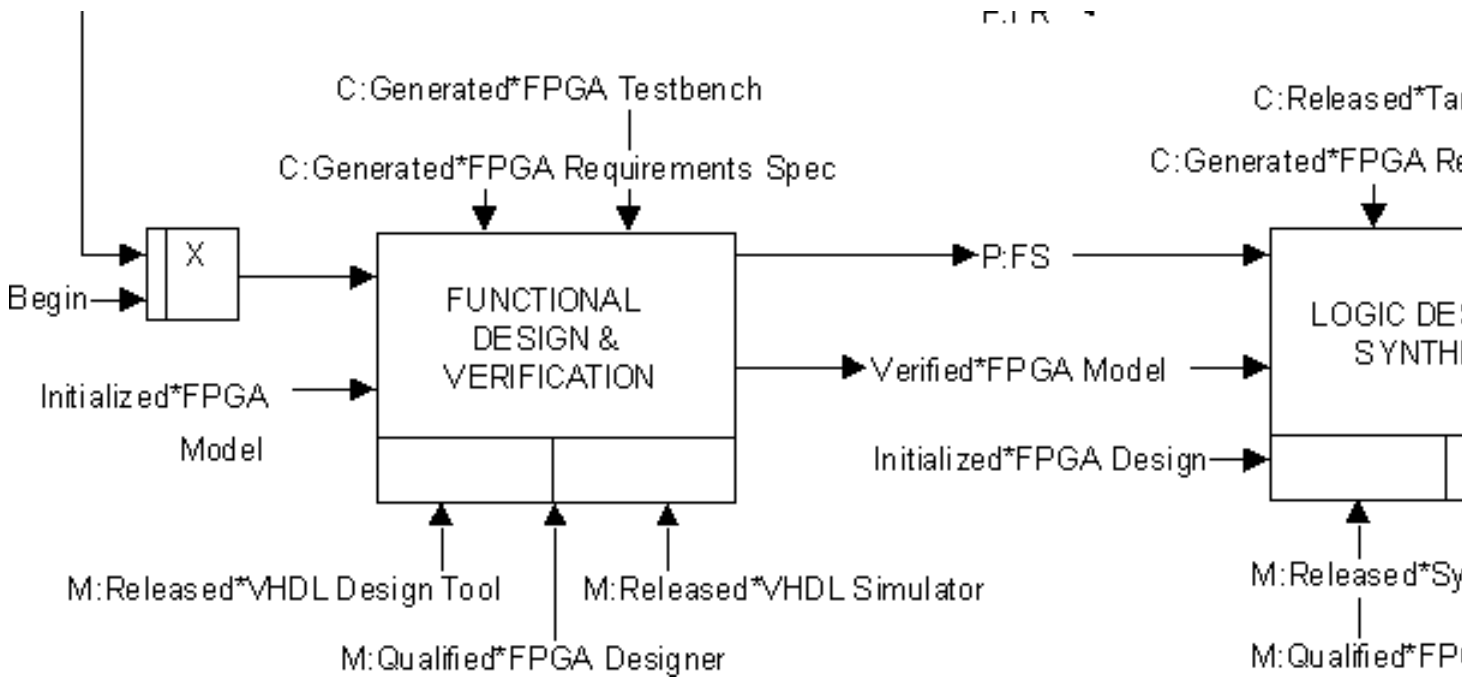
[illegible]

C:Generated*FPGA Testbench

C:Generated*FPGA Requirements Spec

X

Begin

FUNCTIONAL DESIGN & VERIFICATION

P:FS

Verified*FPGA Model

Initialized*FPGA Model

M:Released*VHDL Design Tool

M:Released*VHDL Simulator

M:Qualified*FPGA Designer

C:Released*Ta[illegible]

C:Generated*FPGA Re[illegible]

LOGIC DES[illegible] SYNTH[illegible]

Initialized*FPGA Design

M:Released*Sy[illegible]

M:Qualified*FP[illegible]